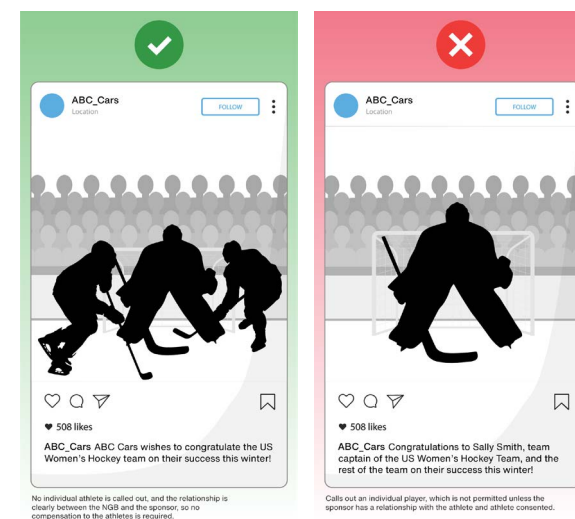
ABC_Cars
Location
FOLLOW

♥ 508 likes

ABC_Cars ABC Cars wishes to congratulate the US Women's Hockey team on their success this winter!

No individual athlete is called out, and the relationship is clearly between the NGB and the sponsor, so no compensation to the athletes is required.

ABC_Cars
Location
FOLLOW

♥ 508 likes

ABC_Cars Congratulations to Sally Smith, team captain of the US Women's Hockey Team, and the rest of the team on their success this winter!

Calls out an individual player, which is not permitted unless the sponsor has a relationship with the athlete and athlete consented.